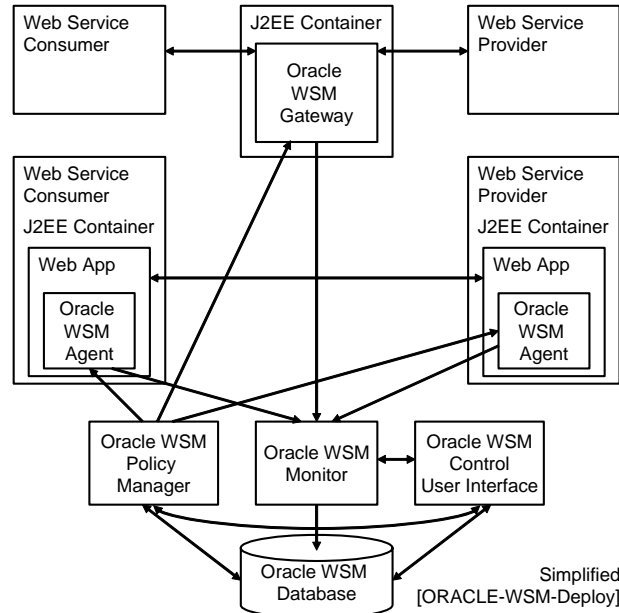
Web Service Consumer

J2EE Container

Oracle WSM Gateway

Web Service Provider

Web Service Consumer

J2EE Container

Web App

Oracle WSM Agent

Web Service Provider

J2EE Container

Web App

Oracle WSM Agent

Oracle WSM Policy Manager

Oracle WSM Monitor

Oracle WSM Control User Interface

Oracle WSM Database

Simplified [ORACLE-WSM-Deploy]